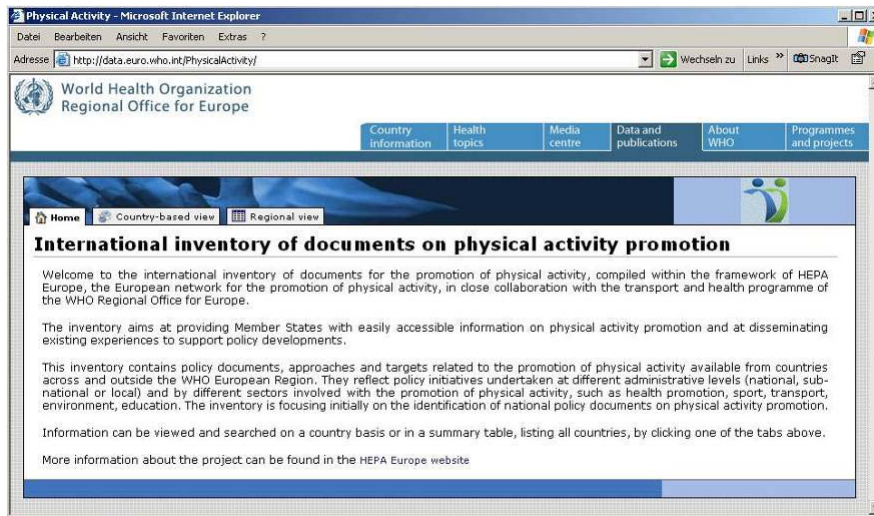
Physical Activity - Microsoft Internet Explorer

Datei Bearbeiten Ansicht Favoriten Extras ?

Adresse http://data.euro.who.int/PhysicalActivity/

Wechseln zu Links » SnagIt

World Health Organization
Regional Office for Europe

Country information | Health topics | Media centre | Data and publications | About WHO | Programmes and projects

Home | Country-based view | Regional view

International inventory of documents on physical activity promotion

Welcome to the international inventory of documents for the promotion of physical activity, compiled within the framework of HEPA Europe, the European network for the promotion of physical activity, in close collaboration with the transport and health programme of the WHO Regional Office for Europe.

The inventory aims at providing Member States with easily accessible information on physical activity promotion and at disseminating existing experiences to support policy developments.

This inventory contains policy documents, approaches and targets related to the promotion of physical activity available from countries across and outside the WHO European Region. They reflect policy initiatives undertaken at different administrative levels (national, subnational or local) and by different sectors involved with the promotion of physical activity, such as health promotion, sport, transport, environment, education. The inventory is focusing initially on the identification of national policy documents on physical activity promotion.

Information can be viewed and searched on a country basis or in a summary table, listing all countries, by clicking one of the tabs above.

More information about the project can be found in the HEPA Europe website